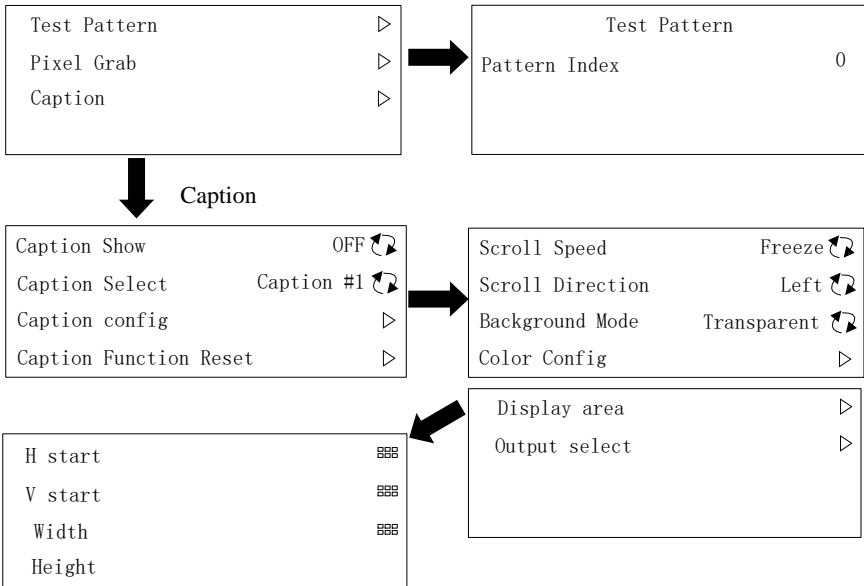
Test Pattern ▷
Pixel Grab ▷
Caption ▷

Test Pattern
Pattern Index 0

Caption

Caption Show OFF
Caption Select Caption #1
Caption config ▷
Caption Function Reset ▷

Scroll Speed Freeze
Scroll Direction Left
Background Mode Transparent
Color Config ▷

Display area ▷
Output select ▷

H start
V start
Width
Height